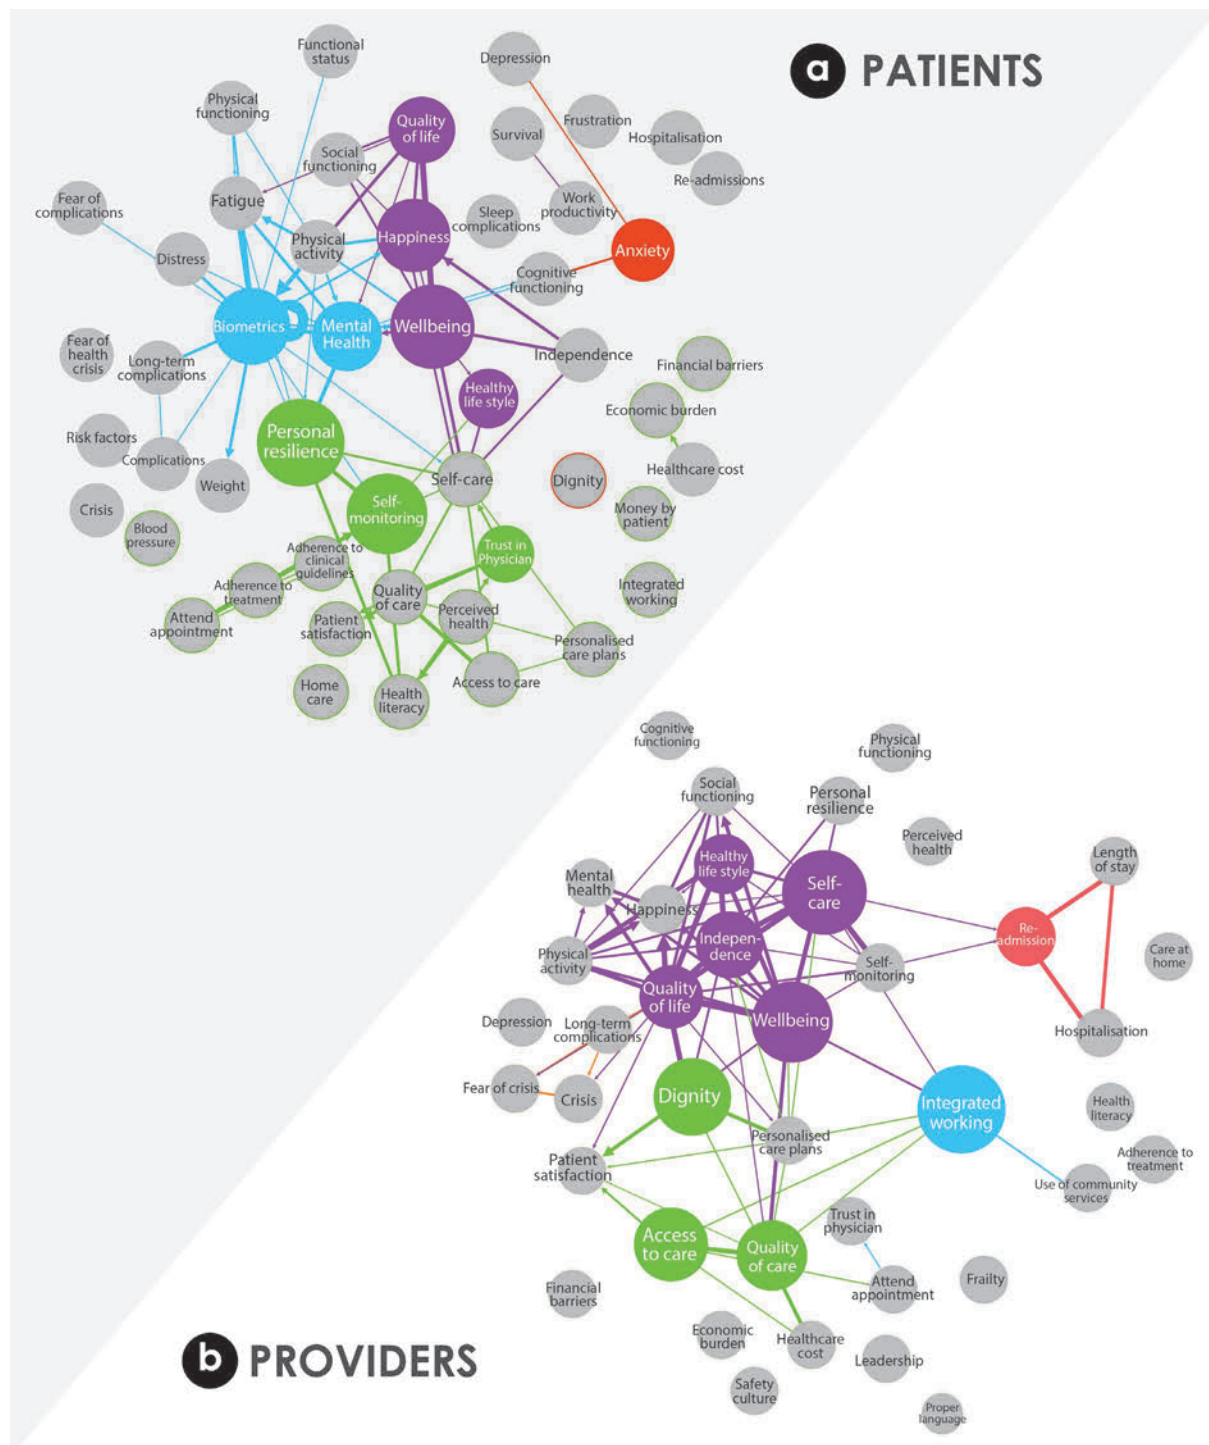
a PATIENTS

Functional status
Depression
Physical functioning
Quality of life
Frustration
Survival
Hospitalisation
Social functioning
Re-admissions
Fear of complications
Fatigue
Work productivity
Sleep complications
Physical activity
Happiness
Anxiety
Distress
Cognitive functioning
Biometrics
Mental Health
Wellbeing
Fear of health crisis
Long-term complications
Independence
Financial barriers
Healthy life style
Economic burden
Personal resilience
Risk factors
Complications
Self-care
Healthcare cost
Weight
Dignity
Crisis
Self-monitoring
Money by patient
Blood pressure
Adherence to clinical guidelines
Trust in Physician
Adherence to treatment
Integrated working
Quality of care
Attend appointment
Perceived health
Patient satisfaction
Personalised care plans
Home care
Access to care
Health literacy

Cognitive functioning
Physical functioning
Social functioning
Personal resilience
Perceived health
Healthy life style
Length of stay
Mental health
Self-care
Happiness
Re-admission
Indepen-dence
Care at home
Physical activity
Self-monitoring
Quality of life
Depression
Long-term complications
Wellbeing
Hospitalisation
Fear of crisis
Crisis
Dignity
Integrated working
Health literacy
Personalised care plans
Adherence to treatment
Patient satisfaction
Use of community services
Trust in physician
Access to care
Quality of care
Attend appointment
Frailty
Financial barriers
Economic burden
Healthcare cost
Leadership
Safety culture
Proper language

b PROVIDERS